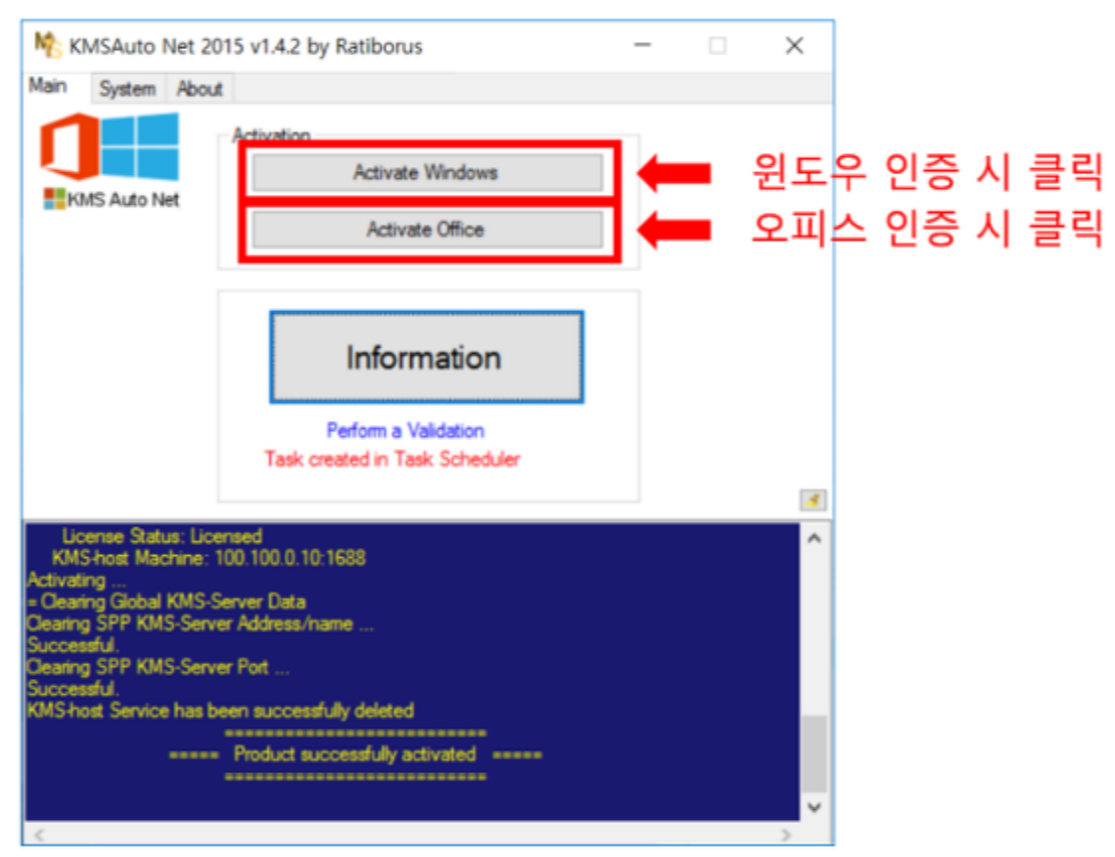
KMSAuto Net 2015 v1.4.2 by Ratiborus

Main System About

KMS Auto Net

Activation

Activate Windows

Activate Office

윈도우 인증 시 클릭

오피스 인증 시 클릭

Information

Perform a Validation

Task created in Task Scheduler

License Status: Licensed
KMS-host Machine: 100.100.0.10:1688
Activating ...
= Clearing Global KMS-Server Data
Clearing SPP KMS-Server Address/name ...
Successful.
Clearing SPP KMS-Server Port ...
Successful.
KMS-host Service has been successfully deleted
==========================
===== Product successfully activated =====
==========================